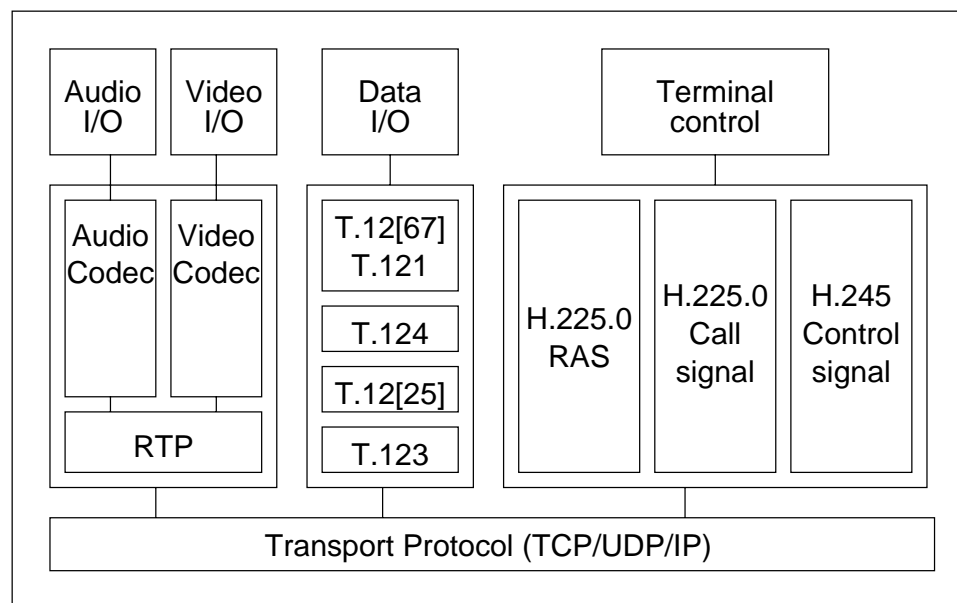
Audio I/O

Video I/O

Data I/O

Terminal control

Audio Codec

Video Codec

RTP

T.12[67]
T.121

T.124

T.12[25]

T.123

H.225.0 RAS

H.225.0 Call signal

H.245 Control signal

Transport Protocol (TCP/UDP/IP)